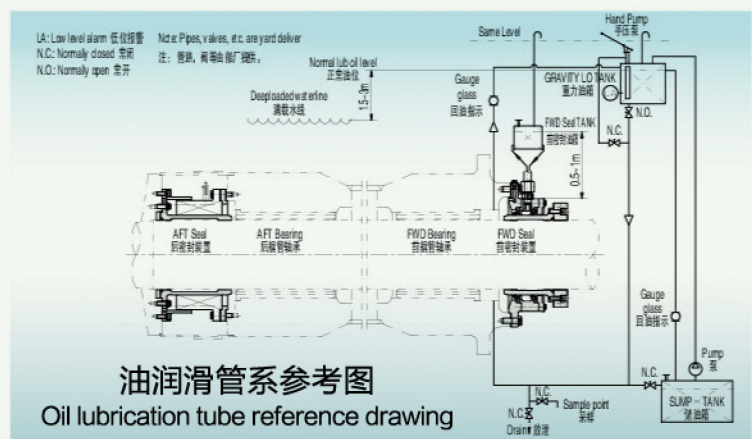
LA: Low level alarm 低位报警
N.C.: Normally closed 常闭
N.O.: Normally open 常开

Note: Pipes, valves, etc. are yard deliver
注：管路，阀等由船厂提供。

Same Level

Hand Pump
手压泵

Normal lub oil level
正常油位

Deeploaded waterline
满载水线

15~3m

Gauge glass
回油指示

GRAVITY LO TANK
重力油箱

LA

N.O.

FWD Seal TANK
前密封油箱

N.C.

0.5~1m

AFT Seal
后密封装置

AFT Bearing
后艉管轴承

FWD Bearing
前艉管轴承

FWD Seal
前密封装置

Gauge glass
回油指示

Pump
泵

N.C.

SUMP TANK
贮油箱

N.C.

N.C.

Sample point
采样

Drain 放泄

油润滑管系参考图
Oil lubrication tube reference drawing